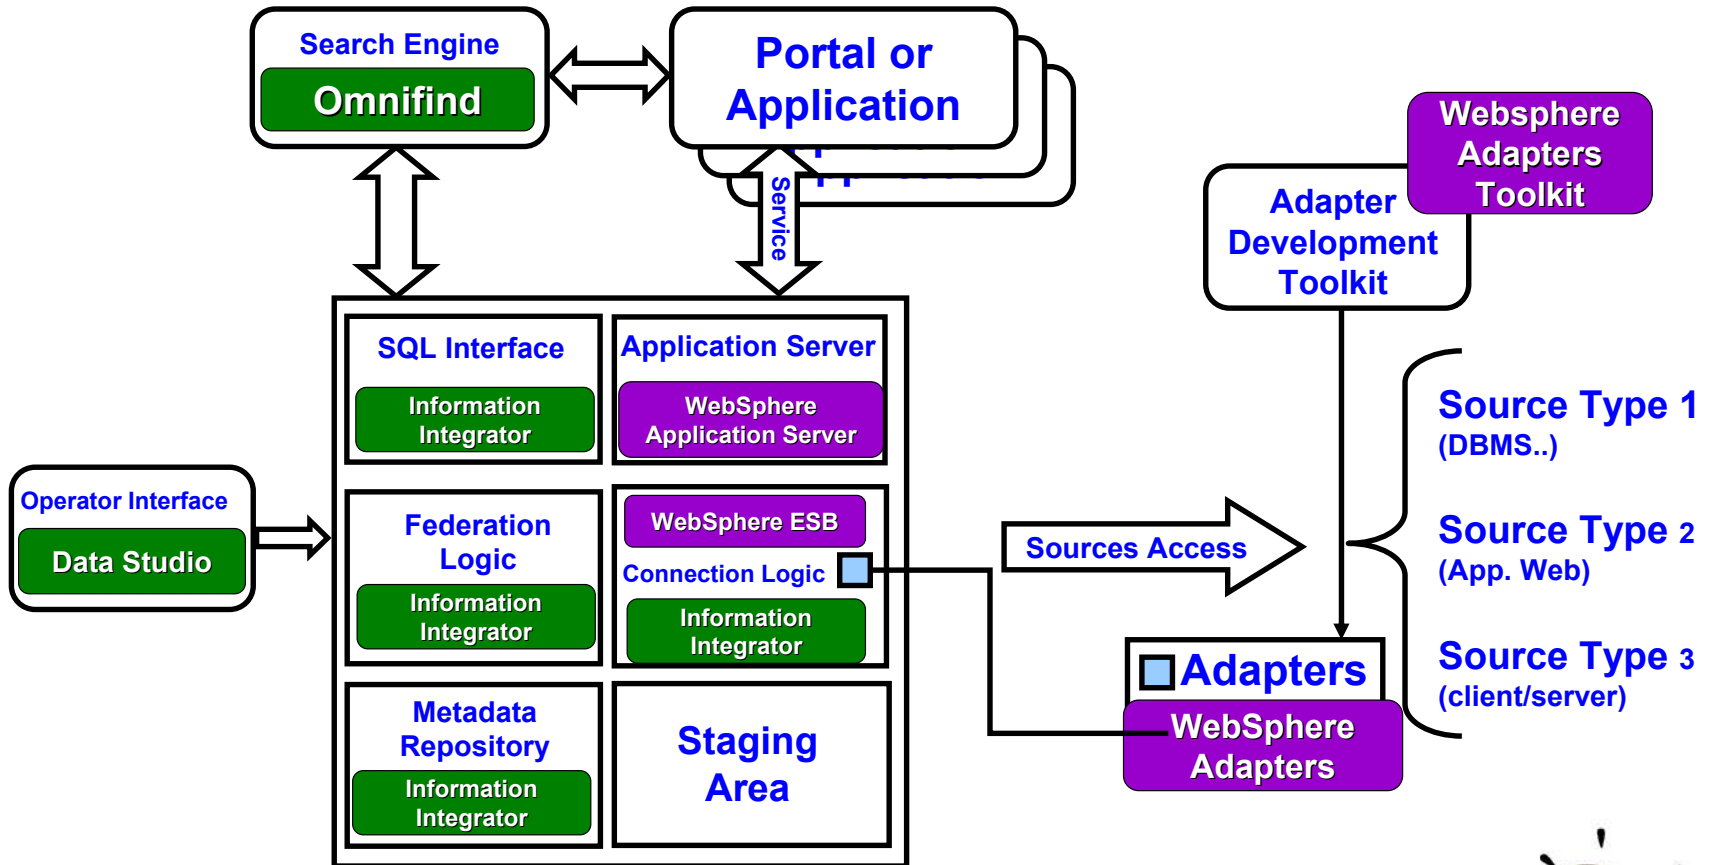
Search Engine
Omnifind

Portal or Application

Service

Websphere Adapters Toolkit

Adapter Development Toolkit

SQL Interface
Information Integrator

Application Server
WebSphere Application Server

Operator Interface
Data Studio

Federation Logic
Information Integrator

WebSphere ESB
Connection Logic
Information Integrator

Sources Access

Source Type 1
(DBMS..)

Source Type 2
(App. Web)

Source Type 3
(client/server)

Metadata Repository
Information Integrator

Staging Area

Adapters
WebSphere Adapters